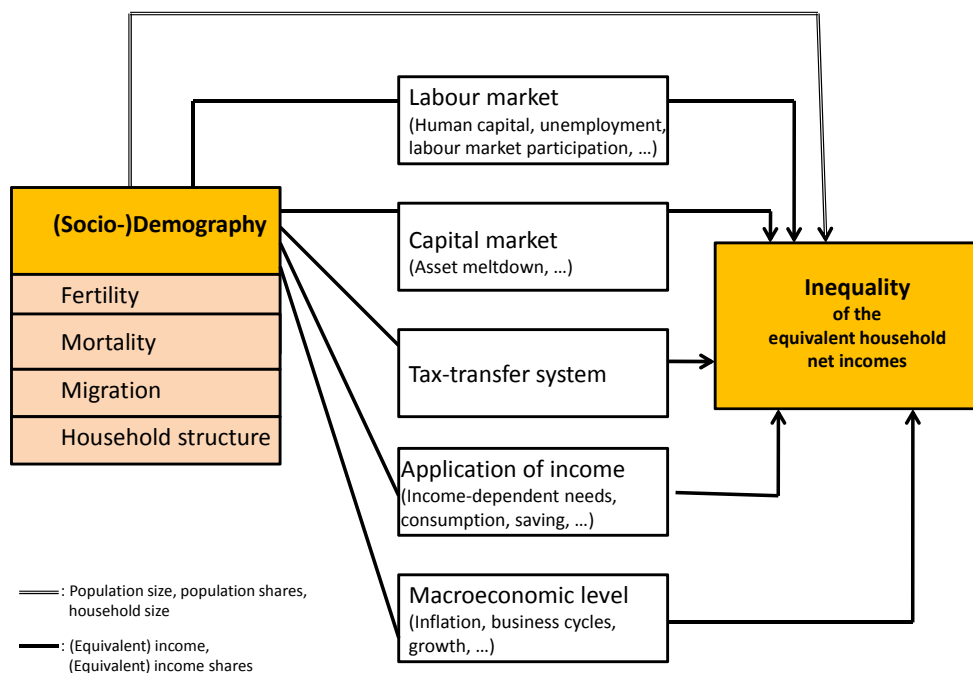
(Socio-)Demography

Fertility

Mortality

Migration

Household structure

Labour market
(Human capital, unemployment, labour market participation, …)

Capital market
(Asset meltdown, …)

Tax-transfer system

Application of income
(Income-dependent needs, consumption, saving, …)

Macroeconomic level
(Inflation, business cycles, growth, …)

Inequality
of the
equivalent household
net incomes

: Population size, population shares, household size

: (Equivalent) income, (Equivalent) income shares